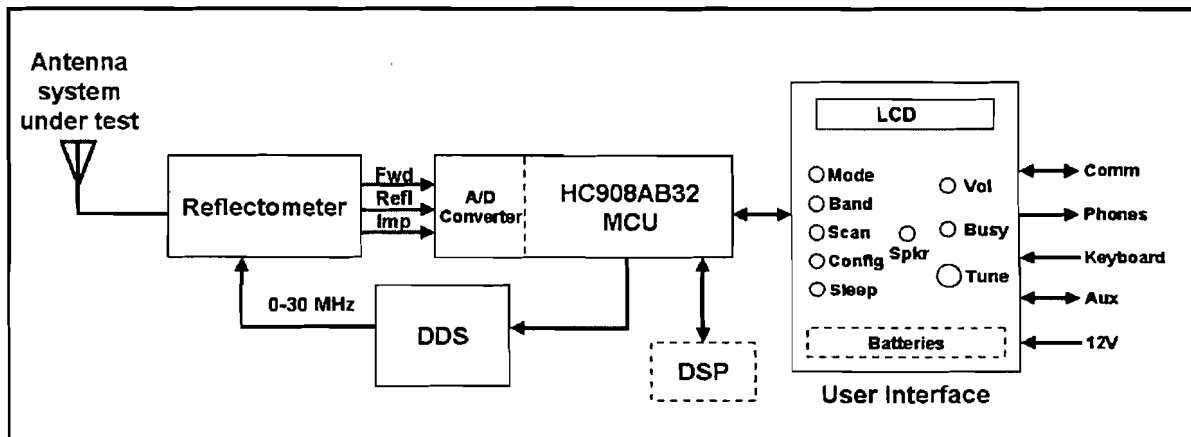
Antenna system under test

Reflectometer

Fwd
Refl
Imp

A/D Converter

HC908AB32 MCU

0-30 MHz

DDS

DSP

LCD

Mode
Band
Scan
Config
Sleep
Spkr
Vol
Busy
Tune

Batteries

User Interface

Comm
Phones
Keyboard
Aux
12V